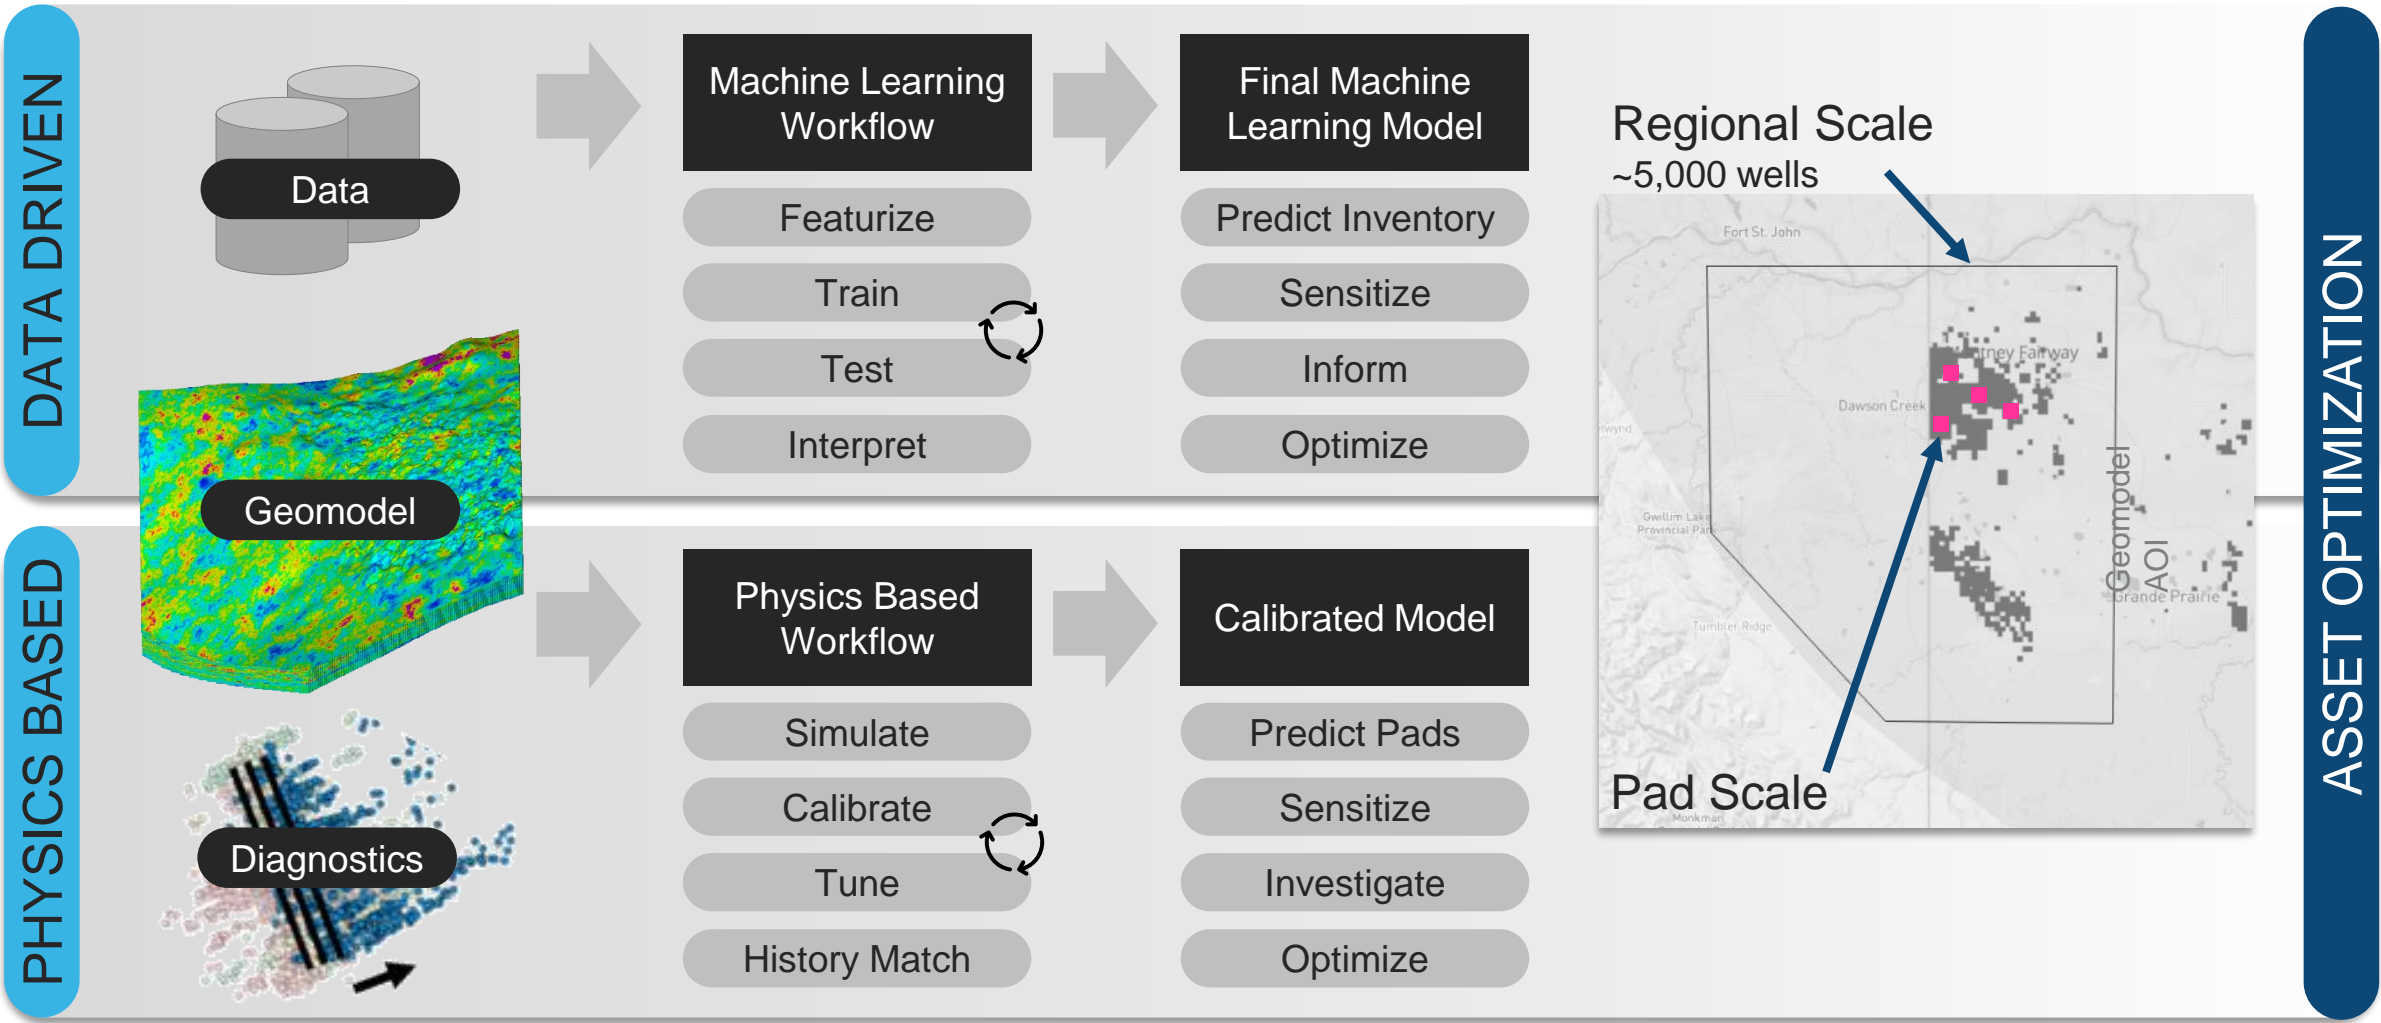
DATA DRIVEN

Data

Geomodel

Machine Learning Workflow

Featurize

Train

Test

Interpret

Final Machine Learning Model

Predict Inventory

Sensitize

Inform

Optimize

Regional Scale
~5,000 wells

Fort St. John

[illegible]tney Fairway

Dawson Creek

Gwillim Lake Provincial Par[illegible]

Tumbler Ridge

Geomodel AOI

Grande Prairie

Monkman

Pad Scale

PHYSICS BASED

Diagnostics

Physics Based Workflow

Simulate

Calibrate

Tune

History Match

Calibrated Model

Predict Pads

Sensitize

Investigate

Optimize

ASSET OPTIMIZATION